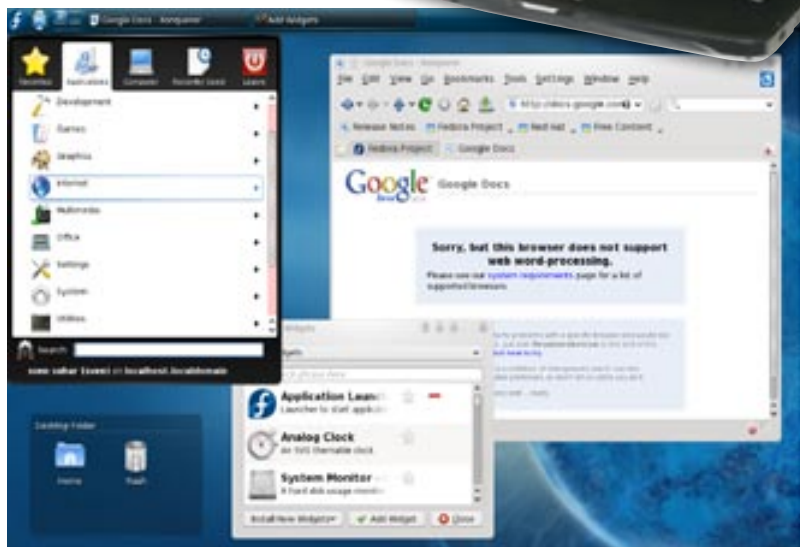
Google Docs - Konqueror
Add Widgets
Favorites
Applications
Computer
Recently Used
Leave
Development
Games
Graphics
Internet
Multimedia
Office
Settings
System
Utilities
Search:
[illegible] on localhost.localdomain
Desktop Folder
Home
Trash
Google Docs - Konqueror
File Edit View Go Bookmarks Tools Settings Window Help
http://docs.google.com/
Release Notes
Fedora Project
Red Hat
Free Content
Fedora Project
Google Docs
Google
beta
Google Docs
Sorry, but this browser does not support web word-processing.
Please see our system requirements page for a list of supported browsers.
Widgets
Application Launcher
Launcher to start applications
Analog Clock
An SVG themable clock
System Monitor
A hard disk usage monitor
Install New Widgets
Add Widget
Close